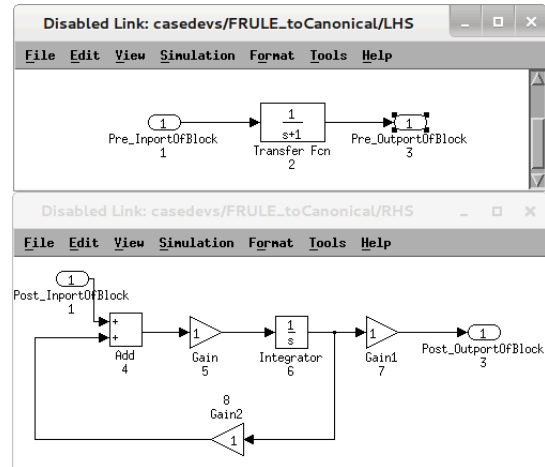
Disabled Link: casedevs/FRULE_toCanonical/LHS

File Edit View Simulation Format Tools Help

1
Pre_InportOfBlock
1

$\frac{1}{s+1}$
Transfer Fcn
2

1
Pre_OutportOfBlock
3

Disabled Link: casedevs/FRULE_toCanonical/RHS

File Edit View Simulation Format Tools Help

1
Post_InportOfBlock
1

+
+
Add
4

1
Gain
5

$\frac{1}{s}$
Integrator
6

1
Gain1
7

1
Post_OutportOfBlock
3

8
Gain2
1